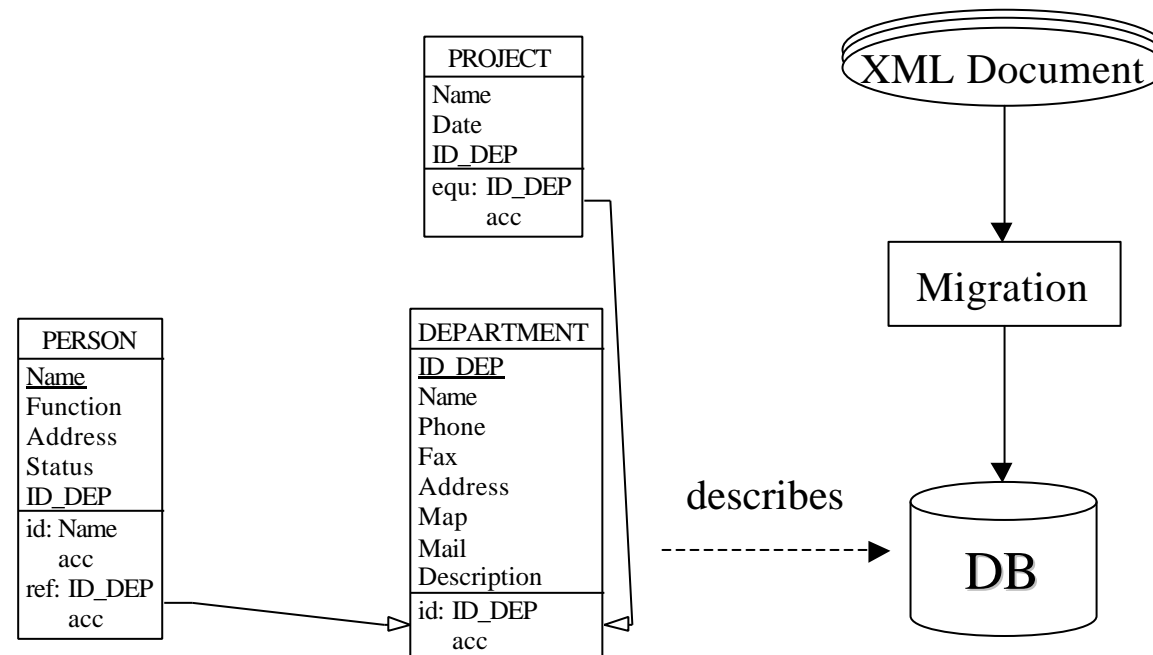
PROJECT
Name
Date
ID_DEP
equ: ID_DEP
acc

XML Document

Migration

PERSON
Name
Function
Address
Status
ID_DEP
id: Name
acc
ref: ID_DEP
acc

DEPARTMENT
ID_DEP
Name
Phone
Fax
Address
Map
Mail
Description
id: ID_DEP
acc

describes

DB